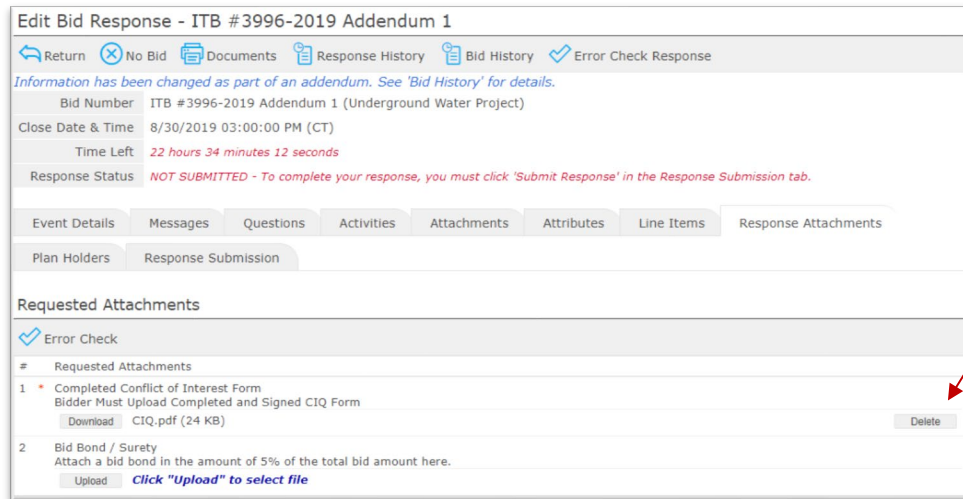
Edit Bid Response - ITB #3996-2019 Addendum 1

Return No Bid Documents Response History Bid History Error Check Response

Information has been changed as part of an addendum. See 'Bid History' for details.

| Bid Number | ITB #3996-2019 Addendum 1 (Underground Water Project) |
|---|---|
| Close Date & Time | 8/30/2019 03:00:00 PM (CT) |
| Time Left | 22 hours 34 minutes 12 seconds |
| Response Status | NOT SUBMITTED - To complete your response, you must click 'Submit Response' in the Response Submission tab. |

Event Details Messages Questions Activities Attachments Attributes Line Items Response Attachments

Plan Holders Response Submission

Requested Attachments

Error Check

| # | Requested Attachments |
|---|---|
| 1 * | Completed Conflict of Interest Form<br>Bidder Must Upload Completed and Signed CIQ Form<br>Download CIQ.pdf (24 KB) Delete |
| 2 | Bid Bond / Surety<br>Attach a bid bond in the amount of 5% of the total bid amount here.<br>Upload Click "Upload" to select file |